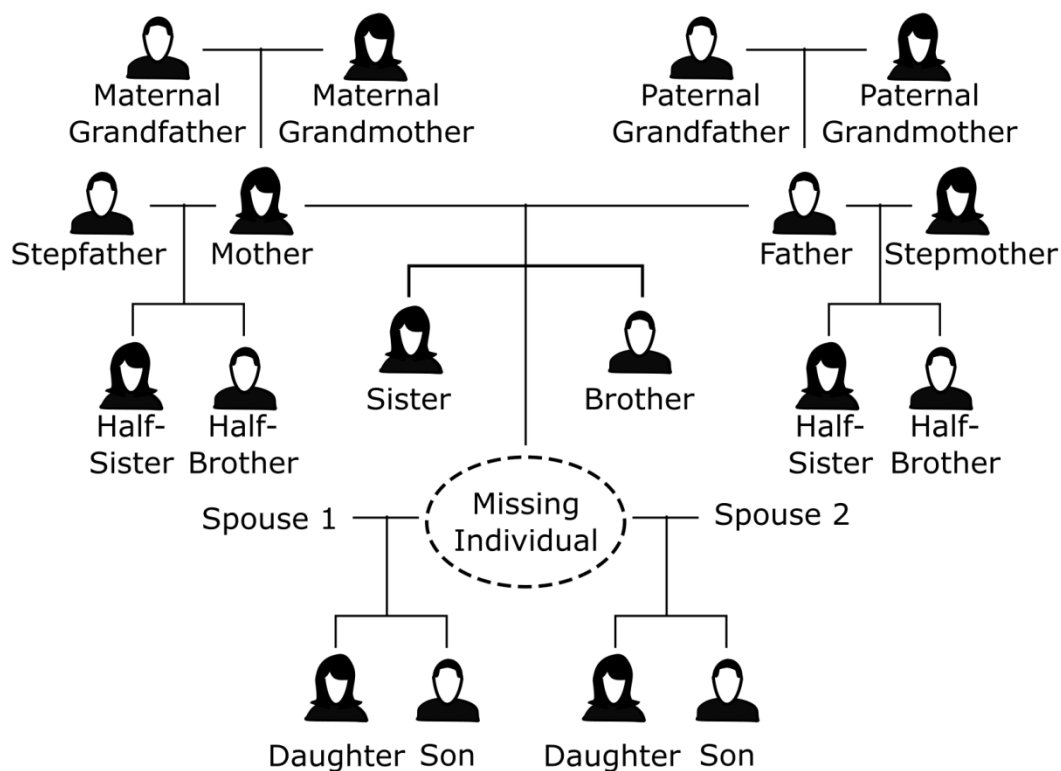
Maternal Grandfather
Maternal Grandmother
Paternal Grandfather
Paternal Grandmother

Stepfather
Mother
Father
Stepmother

Half-Sister
Half-Brother
Sister
Brother
Half-Sister
Half-Brother

Spouse 1
Missing Individual
Spouse 2

Daughter
Son
Daughter
Son